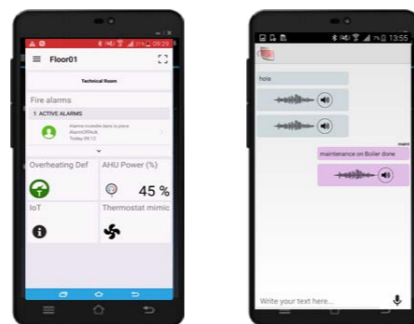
09:29

Floor01

Technical Room

Fire alarms

1 ACTIVE ALARMS

Alarms in smoke Sens in place
Alarm Office
Today 09:12

Overheating Def

AHU Power (%)

45 %

IoT

Thermostat mimic

13:55

hola

maintenance on Boiler done

Write your text here...